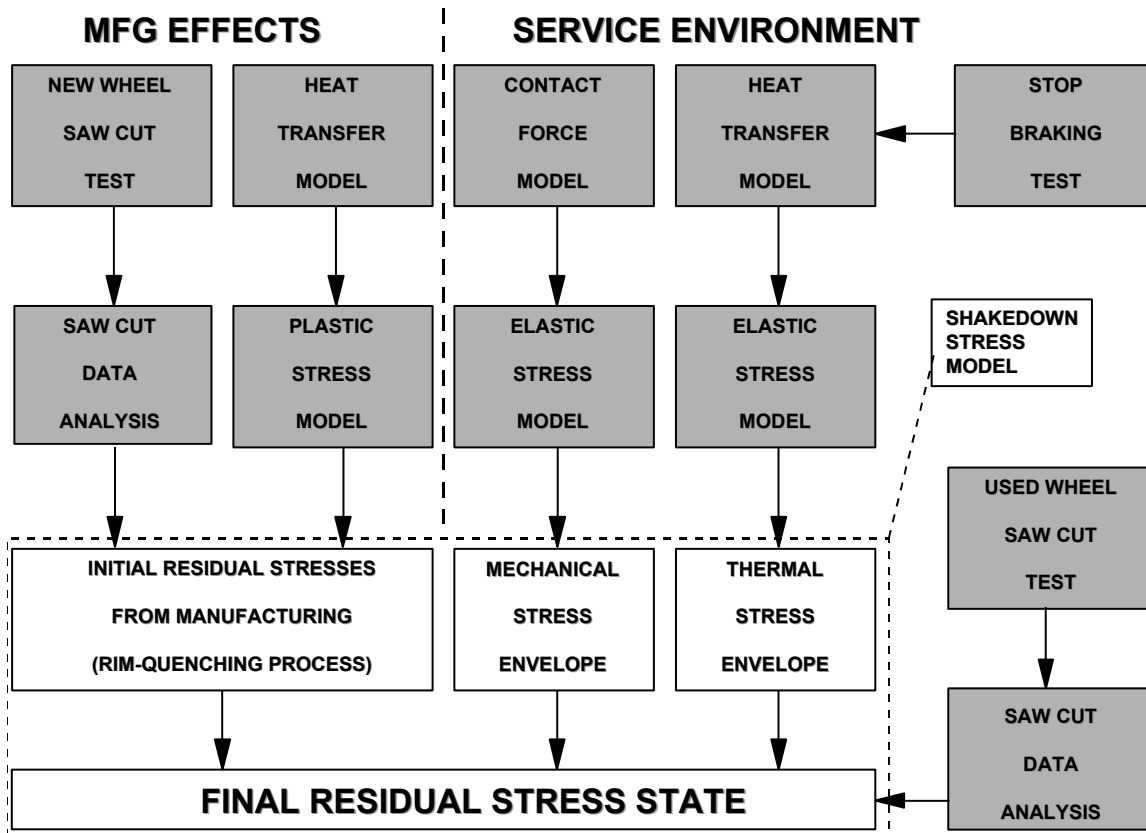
MFG EFFECTS

SERVICE ENVIRONMENT

NEW WHEEL SAW CUT TEST

HEAT TRANSFER MODEL

CONTACT FORCE MODEL

HEAT TRANSFER MODEL

STOP BRAKING TEST

SAW CUT DATA ANALYSIS

PLASTIC STRESS MODEL

ELASTIC STRESS MODEL

ELASTIC STRESS MODEL

SHAKEDOWN STRESS MODEL

USED WHEEL SAW CUT TEST

INITIAL RESIDUAL STRESSES FROM MANUFACTURING (RIM-QUENCHING PROCESS)

MECHANICAL STRESS ENVELOPE

THERMAL STRESS ENVELOPE

SAW CUT DATA ANALYSIS

FINAL RESIDUAL STRESS STATE